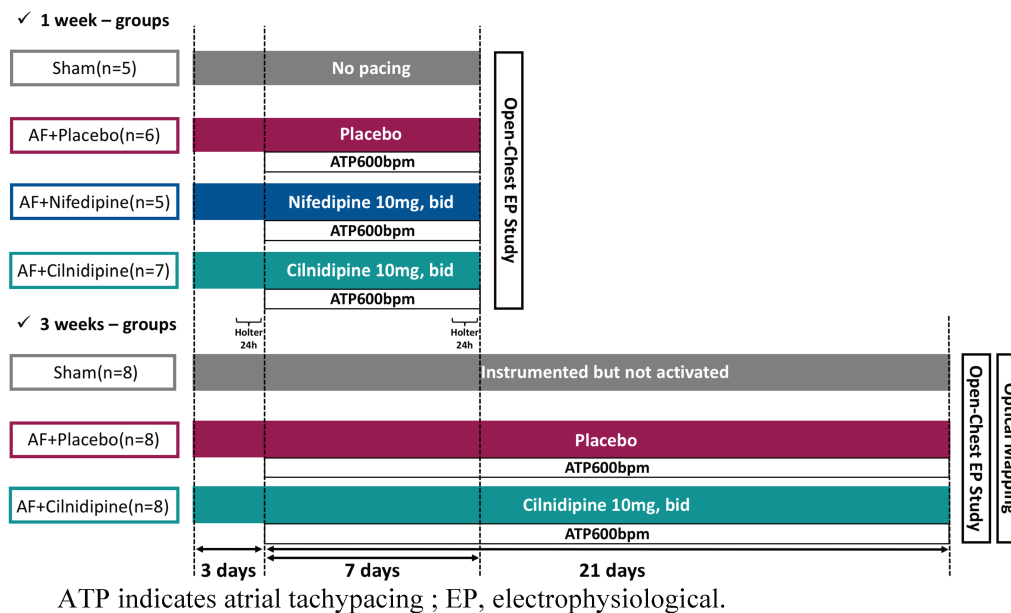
✓ 1 week – groups

Sham(n=5)

No pacing

AF+Placebo(n=6)

Placebo

ATP600bpm

AF+Nifedipine(n=5)

Nifedipine 10mg, bid

ATP600bpm

AF+Cilnidipine(n=7)

Cilnidipine 10mg, bid

ATP600bpm

Open-Chest EP Study

✓ 3 weeks – groups

Holter 24h

Holter 24h

Sham(n=8)

Instrumented but not activated

AF+Placebo(n=8)

Placebo

ATP600bpm

AF+Cilnidipine(n=8)

Cilnidipine 10mg, bid

ATP600bpm

Open-Chest EP Study

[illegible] Mapping

3 days

7 days

21 days

ATP indicates atrial tachypacing ; EP, electrophysiological.